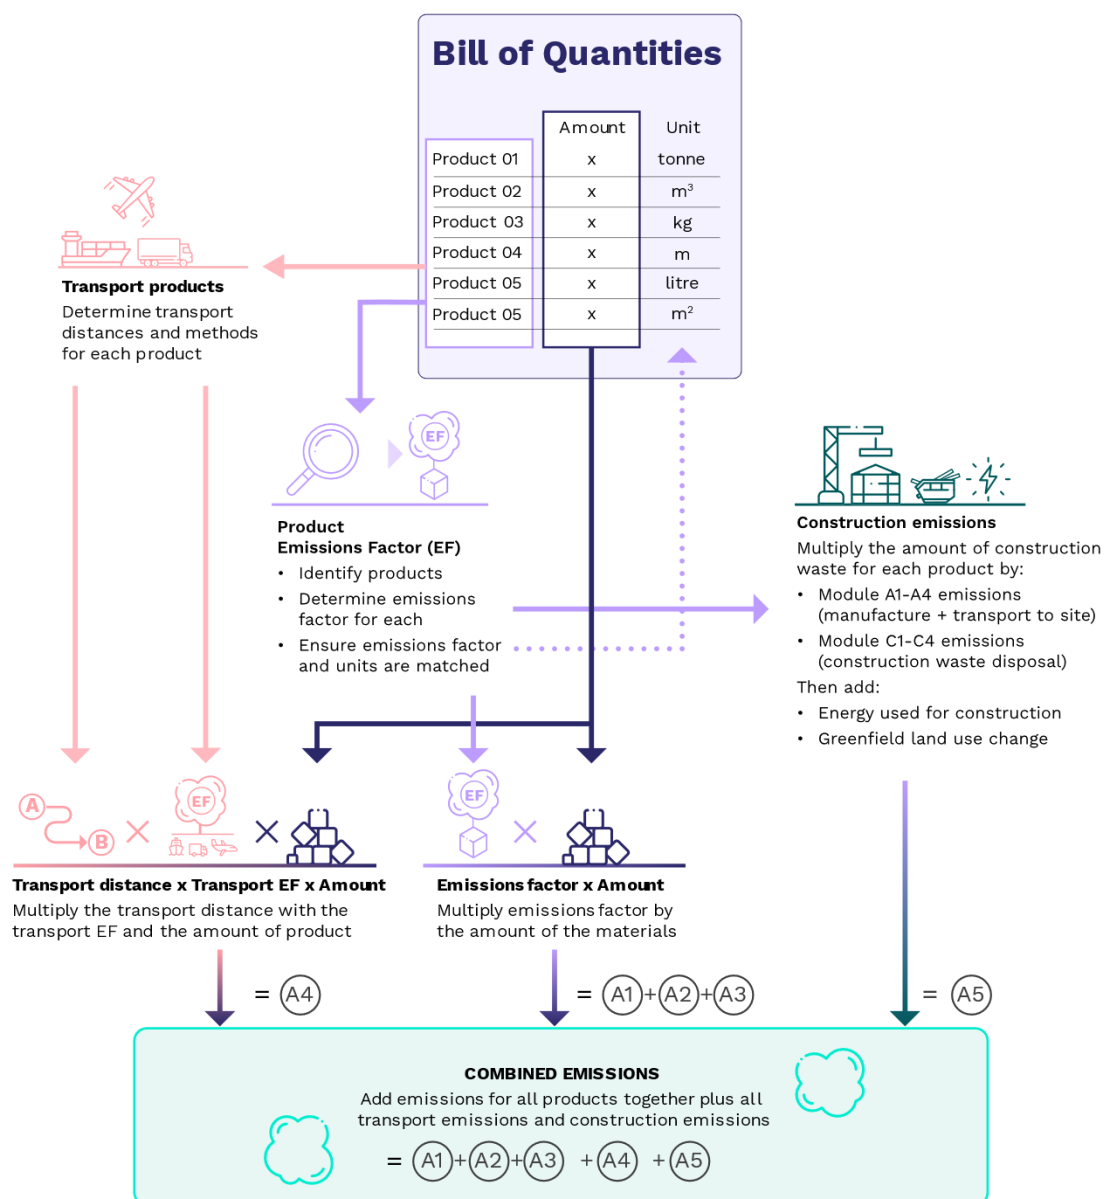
Bill of Quantities

| | Amount | Unit |
|---|---|---|
| Product 01 | x | tonne |
| Product 02 | x | $m^3$ |
| Product 03 | x | kg |
| Product 04 | x | m |
| Product 05 | x | litre |
| Product 05 | x | $m^2$ |

Transport products
Determine transport distances and methods for each product

EF

Product
Emissions Factor (EF)
• Identify products
• Determine emissions factor for each
• Ensure emissions factor and units are matched

Construction emissions
Multiply the amount of construction waste for each product by:
• Module A1-A4 emissions (manufacture + transport to site)
• Module C1-C4 emissions (construction waste disposal)
Then add:
• Energy used for construction
• Greenfield land use change

A B EF

Transport distance x Transport EF x Amount
Multiply the transport distance with the transport EF and the amount of product

EF

Emissions factor x Amount
Multiply emissions factor by the amount of the materials

= A4

= A1+A2+A3

= A5

COMBINED EMISSIONS
Add emissions for all products together plus all transport emissions and construction emissions
= A1+A2+A3 + A4 + A5